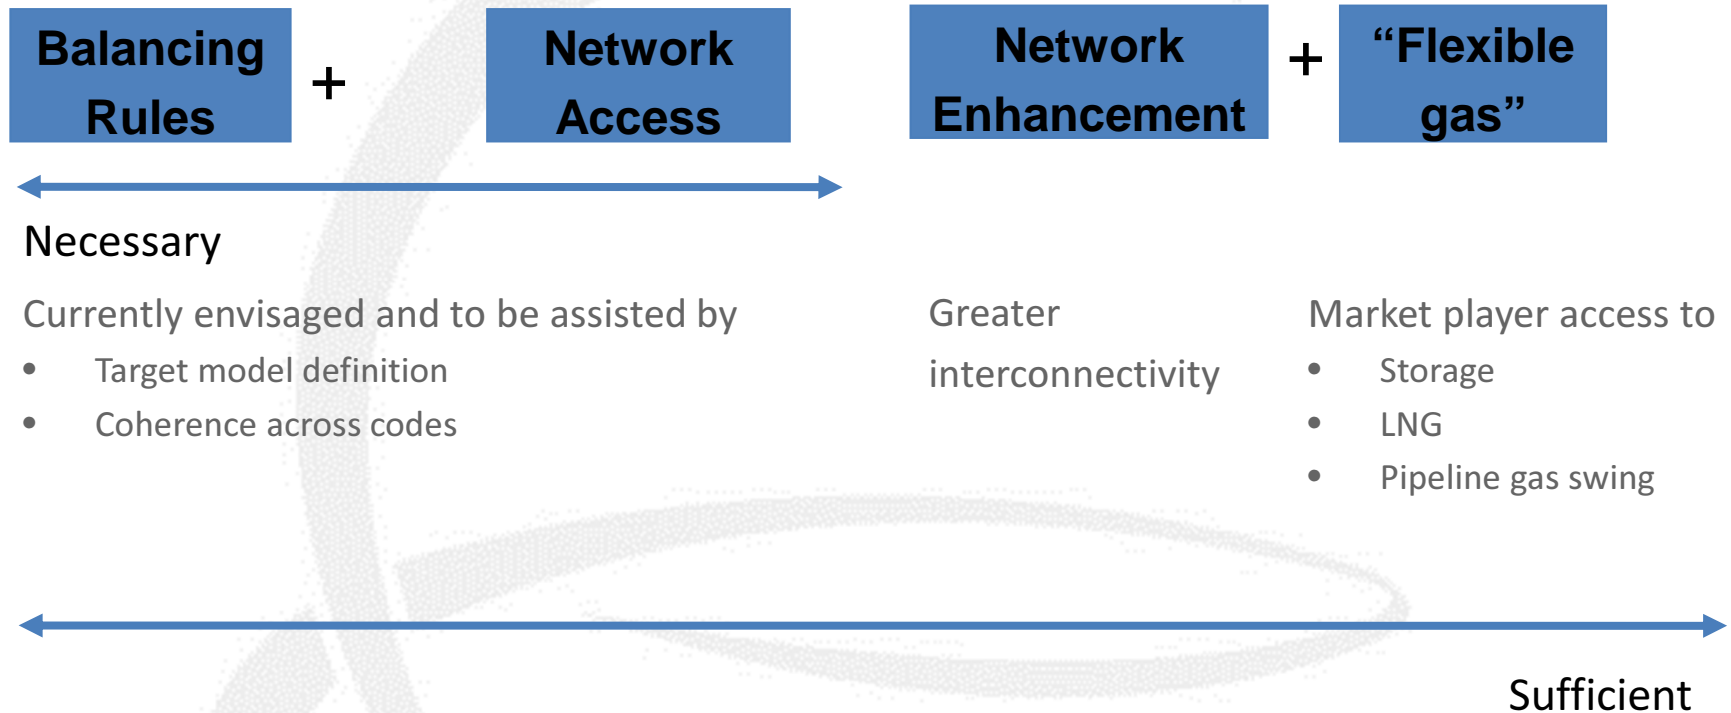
Balancing Rules

+

Network Access

Network Enhancement

+

“Flexible gas”

Necessary

Currently envisaged and to be assisted by
- Target model definition
- Coherence across codes

Greater interconnectivity

Market player access to
- Storage
- LNG
- Pipeline gas swing

Sufficient